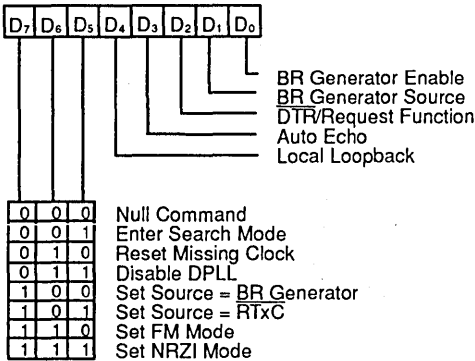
| $D_7$ | $D_6$ | $D_5$ | $D_4$ | $D_3$ | $D_2$ | $D_1$ | $D_0$ |
|---|---|---|---|---|---|---|---|

BR Generator Enable
BR Generator Source
DTR/Request Function
Auto Echo
Local Loopback

| | | | |
|---|---|---|---|
| 0 | 0 | 0 | Null Command |
| 0 | 0 | 1 | Enter Search Mode |
| 0 | 1 | 0 | Reset Missing Clock |
| 0 | 1 | 1 | Disable DPLL |
| 1 | 0 | 0 | Set Source = BR Generator |
| 1 | 0 | 1 | Set Source = $\overline{RTxC}$ |
| 1 | 1 | 0 | Set FM Mode |
| 1 | 1 | 1 | Set NRZI Mode |